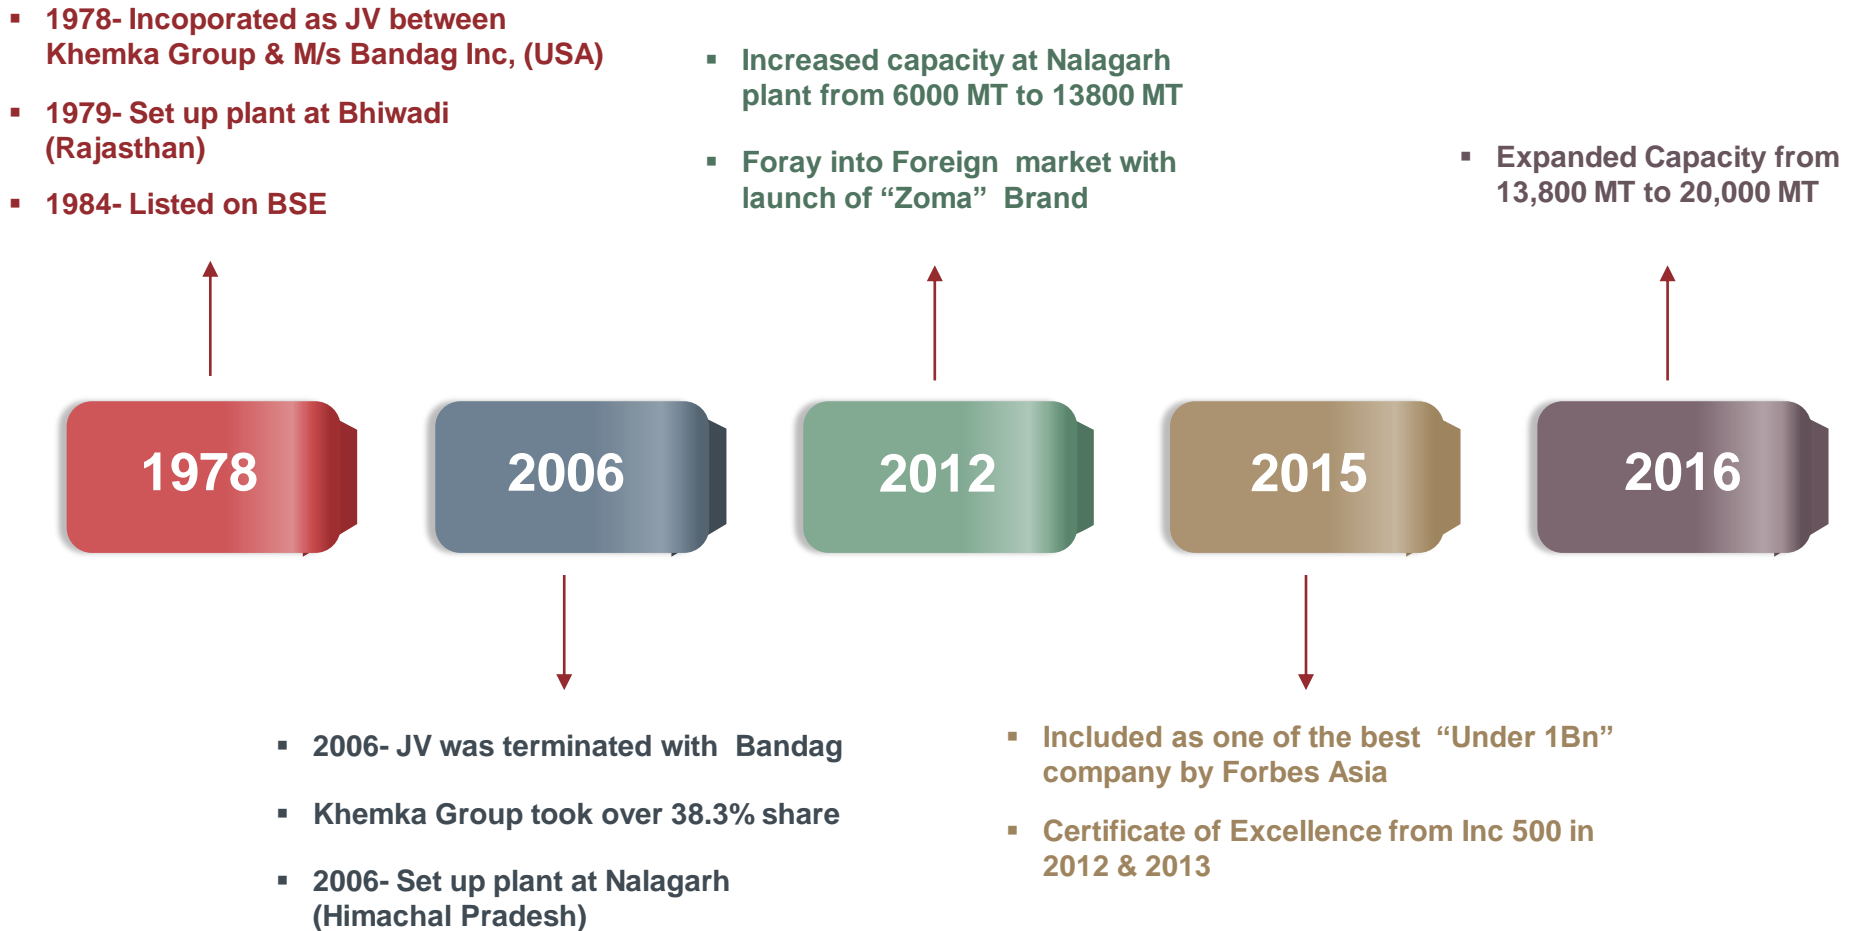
▪ 1978- Incoporated as JV between Khemka Group & M/s Bandag Inc, (USA)

▪ 1979- Set up plant at Bhiwadi (Rajasthan)

▪ 1984- Listed on BSE

▪ Increased capacity at Nalagarh plant from 6000 MT to 13800 MT

▪ Foray into Foreign market with launch of “Zoma” Brand

▪ Expanded Capacity from 13,800 MT to 20,000 MT

1978

2006

2012

2015

2016

▪ 2006- JV was terminated with Bandag

▪ Khemka Group took over 38.3% share

▪ 2006- Set up plant at Nalagarh (Himachal Pradesh)

▪ Included as one of the best “Under 1Bn” company by Forbes Asia

▪ Certificate of Excellence from Inc 500 in 2012 & 2013